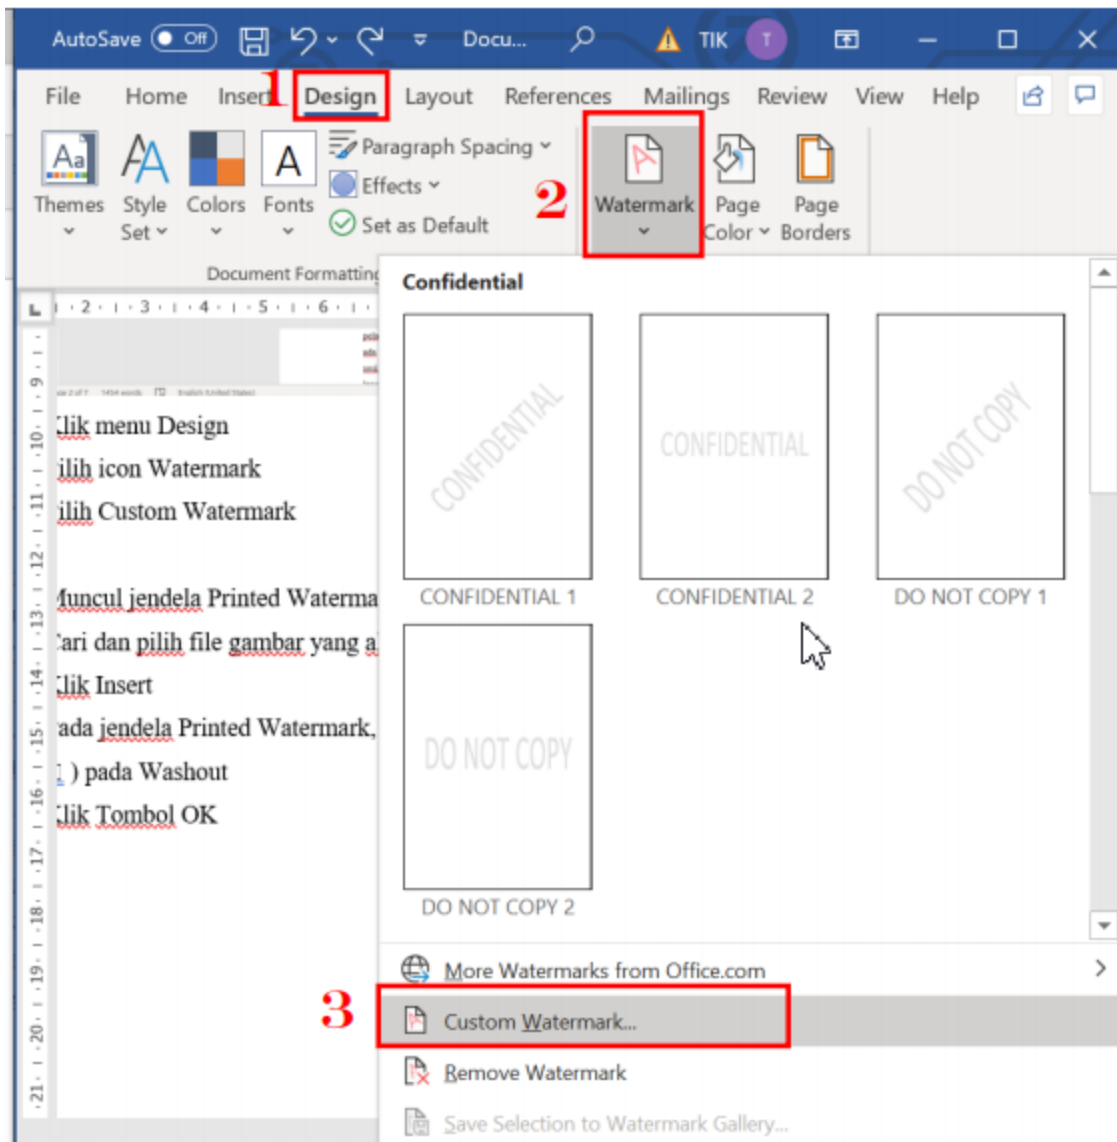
AutoSave Off Docu... TIK T

File Home Insert 1 Design Layout References Mailings Review View Help

Themes Style Set Colors Fonts Paragraph Spacing Effects Set as Default 2 Watermark Page Color Page Borders

Document Formatting

Confidential

CONFIDENTIAL CONFIDENTIAL 1
CONFIDENTIAL CONFIDENTIAL 2
DO NOT COPY DO NOT COPY 1
DO NOT COPY DO NOT COPY 2

More Watermarks from Office.com
3 Custom Watermark...
Remove Watermark
Save Selection to Watermark Gallery...

Klik menu Design
ilih icon Watermark
ilih Custom Watermark

Muncul jendela Printed Waterma
Cari dan pilih file gambar yang a
Klik Insert
ada jendela Printed Watermark,
) pada Washout
Klik Tombol OK